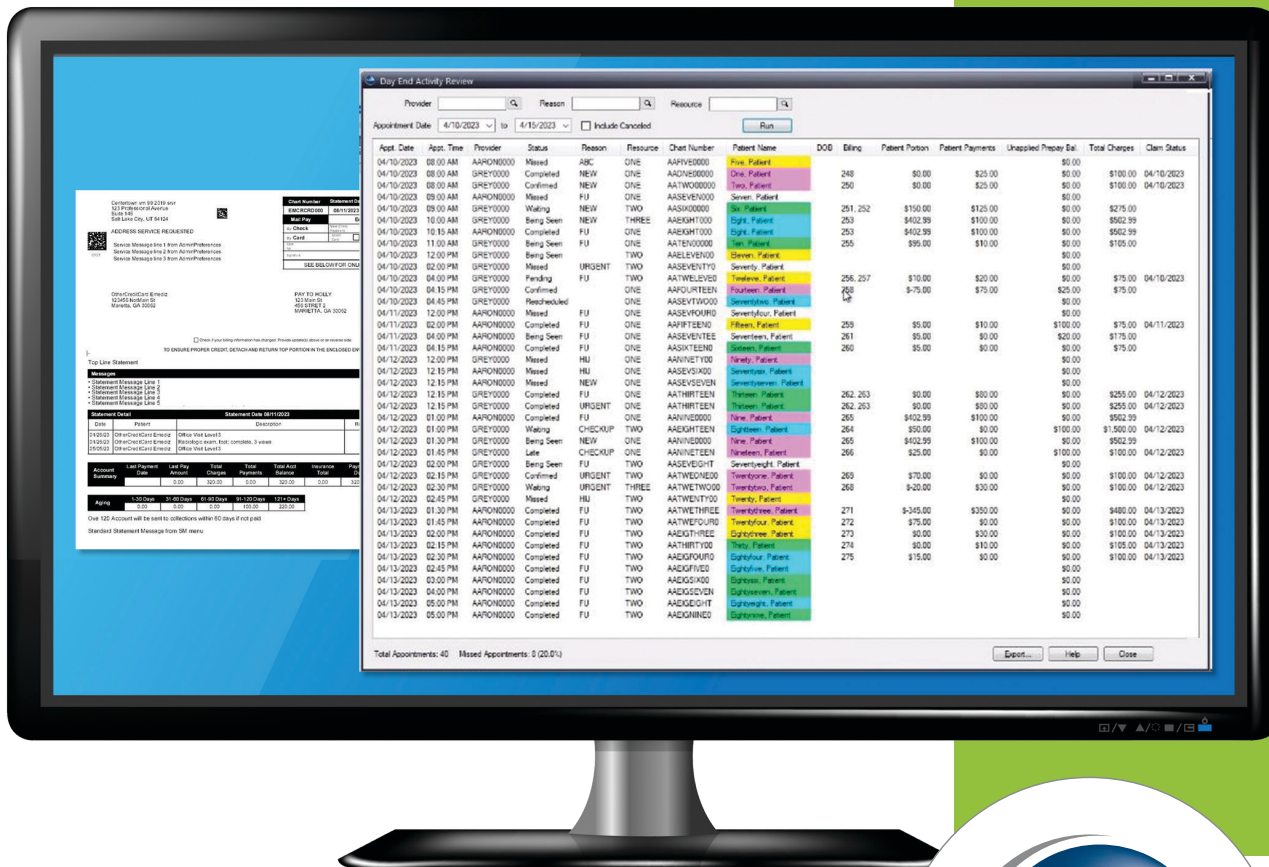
Day End Activity Review

Provider | Reason | Resource
Appointment Date 4/10/2023 to 4/15/2023 Include Canceled
Run

| Appt. Date | Appt. Time | Provider | Status | Reason | Resource | Chart Number | Patient Name | DOB | Billing | Patient Portion | Patient Payments | Unapplied Prepay Bal. | Total Charges | Claim Status |
|---|---|---|---|---|---|---|---|---|---|---|---|---|---|---|
| 04/10/2023 | 08:00 AM | AARON0000 | Missed | ABC | ONE | AAFIVE0000 | Five, Patient | | | | | $0.00 | | |
| 04/10/2023 | 08:00 AM | GREY0000 | Completed | NEW | ONE | AAONE00000 | One, Patient | | 248 | $0.00 | $25.00 | $0.00 | $100.00 | 04/10/2023 |
| 04/10/2023 | 08:00 AM | GREY0000 | Confirmed | NEW | ONE | AATWO00000 | Two, Patient | | 250 | $0.00 | $25.00 | $0.00 | $100.00 | 04/10/2023 |
| 04/10/2023 | 09:00 AM | AARON0000 | Missed | FU | ONE | AASEVEN000 | Seven, Patient | | | | | $0.00 | | |
| 04/10/2023 | 09:00 AM | GREY0000 | Waiting | NEW | TWO | AASIX00000 | Six, Patient | | 251, 252 | $150.00 | $125.00 | $0.00 | $275.00 | |
| 04/10/2023 | 10:00 AM | GREY0000 | Being Seen | NEW | THREE | AAEIGHT000 | Eight, Patient | | 253 | $402.99 | $100.00 | $0.00 | $502.99 | |
| 04/10/2023 | 10:15 AM | AARON0000 | Completed | FU | ONE | AAEIGHT000 | Eight, Patient | | 253 | $402.99 | $100.00 | $0.00 | $502.99 | |
| 04/10/2023 | 11:00 AM | AARON0000 | Being Seen | FU | ONE | AATEN00000 | Ten, Patient | | 255 | $95.00 | $10.00 | $0.00 | $105.00 | |
| 04/10/2023 | 12:00 PM | GREY0000 | Being Seen | | TWO | AAELEVEN00 | Eleven, Patient | | | | | $0.00 | | |
| 04/10/2023 | 02:00 PM | GREY0000 | Missed | URGENT | TWO | AASEVENTY0 | Seventy, Patient | | | | | $0.00 | | |
| 04/10/2023 | 04:00 PM | GREY0000 | Pending | FU | TWO | AATWELEVE0 | Twelve, Patient | | 256, 257 | $10.00 | $20.00 | $0.00 | $75.00 | 04/10/2023 |
| 04/10/2023 | 04:15 PM | GREY0000 | Confirmed | | ONE | AAFOURTEEN | Fourteen, Patient | | 258 | $-75.00 | $75.00 | $25.00 | $75.00 | |
| 04/10/2023 | 04:45 PM | GREY0000 | Rescheduled | | ONE | AASEVTWO00 | Seventytwo, Patient | | | | | $0.00 | | |
| 04/11/2023 | 12:00 PM | AARON0000 | Missed | FU | ONE | AASEVFOUR0 | Seventyfour, Patient | | | | | $0.00 | | |
| 04/11/2023 | 02:00 PM | AARON0000 | Completed | FU | ONE | AAFIFTEEN0 | Fifteen, Patient | | 259 | $5.00 | $10.00 | $100.00 | $75.00 | 04/11/2023 |
| 04/11/2023 | 04:00 PM | AARON0000 | Being Seen | FU | ONE | AASEVENTEE | Seventeen, Patient | | 261 | $5.00 | $0.00 | $20.00 | $175.00 | |
| 04/11/2023 | 04:15 PM | AARON0000 | Completed | FU | ONE | AASIXTEEN0 | Sixteen, Patient | | 260 | $5.00 | $0.00 | $0.00 | $75.00 | |
| 04/12/2023 | 12:00 PM | GREY0000 | Missed | HIU | ONE | AANINETY00 | Ninety, Patient | | | | | $0.00 | | |
| 04/12/2023 | 12:15 PM | AARON0000 | Missed | HIU | ONE | AASEVSIX00 | Seventysix, Patient | | | | | $0.00 | | |
| 04/12/2023 | 12:15 PM | AARON0000 | Missed | NEW | ONE | AASEVSEVEN | Seventyseven, Patient | | | | | $0.00 | | |
| 04/12/2023 | 12:15 PM | GREY0000 | Completed | FU | ONE | AATHIRTEEN | Thirteen, Patient | | 262, 263 | $0.00 | $80.00 | $0.00 | $255.00 | 04/12/2023 |
| 04/12/2023 | 12:15 PM | GREY0000 | Completed | URGENT | ONE | AATHIRTEEN | Thirteen, Patient | | 262, 263 | $0.00 | $80.00 | $0.00 | $255.00 | 04/12/2023 |
| 04/12/2023 | 01:00 PM | AARON0000 | Completed | FU | ONE | AANINE0000 | Nine, Patient | | 265 | $402.99 | $100.00 | $0.00 | $502.99 | |
| 04/12/2023 | 01:00 PM | GREY0000 | Waiting | CHECKUP | TWO | AAEIGHTEEN | Eighteen, Patient | | 264 | $50.00 | $0.00 | $100.00 | $1,500.00 | 04/12/2023 |
| 04/12/2023 | 01:30 PM | AARON0000 | Being Seen | NEW | ONE | AANINE0000 | Nine, Patient | | 265 | $402.99 | $100.00 | $0.00 | $502.99 | |
| 04/12/2023 | 01:45 PM | AARON0000 | Late | CHECKUP | ONE | AANINETEEN | Nineteen, Patient | | 266 | $25.00 | $0.00 | $100.00 | $100.00 | 04/12/2023 |
| 04/12/2023 | 02:00 PM | GREY0000 | Being Seen | FU | TWO | AASEVEIGHT | Seventyeight, Patient | | | | | $0.00 | | |
| 04/12/2023 | 02:15 PM | GREY0000 | Confirmed | URGENT | TWO | AATWEONE00 | Twentyone, Patient | | 269 | $70.00 | $0.00 | $0.00 | $100.00 | 04/12/2023 |
| 04/12/2023 | 02:30 PM | GREY0000 | Waiting | URGENT | THREE | AATWETWO00 | Twentytwo, Patient | | 268 | $-20.00 | $30.00 | $0.00 | $100.00 | 04/12/2023 |
| 04/12/2023 | 02:45 PM | GREY0000 | Missed | HIU | TWO | AATWENTY00 | Twenty, Patient | | | | | $0.00 | | |
| 04/13/2023 | 01:30 PM | AARON0000 | Completed | FU | TWO | AATWETHREE | Twentythree, Patient | | 271 | $-345.00 | $350.00 | $0.00 | $480.00 | 04/13/2023 |
| 04/13/2023 | 01:45 PM | AARON0000 | Completed | FU | TWO | AATWEFOUR0 | Twentyfour, Patient | | 272 | $75.00 | $0.00 | $0.00 | $100.00 | 04/13/2023 |
| 04/13/2023 | 02:00 PM | AARON0000 | Completed | FU | TWO | AAEIGTHREE | Eightythree, Patient | | 273 | $0.00 | $30.00 | $0.00 | $100.00 | 04/13/2023 |
| 04/13/2023 | 02:15 PM | AARON0000 | Completed | FU | TWO | AATHIRTY00 | Thirty, Patient | | 274 | $0.00 | $10.00 | $0.00 | $105.00 | 04/13/2023 |
| 04/13/2023 | 02:30 PM | AARON0000 | Completed | FU | TWO | AAEIGFOUR0 | Eightyfour, Patient | | 275 | $15.00 | $0.00 | $0.00 | $100.00 | 04/13/2023 |
| 04/13/2023 | 02:45 PM | AARON0000 | Completed | FU | TWO | AAEIGFIVE0 | Eightyfive, Patient | | | | | $0.00 | | |
| 04/13/2023 | 03:00 PM | AARON0000 | Completed | FU | TWO | AAEIGSIX00 | Eightysix, Patient | | | | | $0.00 | | |
| 04/13/2023 | 04:00 PM | AARON0000 | Completed | FU | TWO | AAEIGSEVEN | Eightyseven, Patient | | | | | $0.00 | | |
| 04/13/2023 | 05:00 PM | AARON0000 | Completed | FU | TWO | AAEIGEIGHT | Eightyeight, Patient | | | | | $0.00 | | |
| 04/13/2023 | 05:00 PM | AARON0000 | Completed | FU | TWO | AAEIGNINE0 | Eightynine, Patient | | | | | $0.00 | | |

Total Appointments: 40 Missed Appointments: 8 (20.0%)
Export... Help Close

Centertown vm 89-2319 smr
123 Professional Avenue
Suite 145
Salt Lake City, UT 84124

ADDRESS SERVICE REQUESTED

Service Message line 1 from AdminPreferences
Service Message line 2 from AdminPreferences
Service Message line 3 from AdminPreferences

Chart Number | Statement Da
EMCRCRD000 | 08/11/2023
Mail Pay
By Check
By Card
SEE BELOW FOR ONLI

OtherCreditCard Emedz
123456 NoMain St
Marietta, GA 30062

PAY TO HOLLY
123 Main St
456 STREET 2
MARIETTA, GA 30062

Check if your billing information has changed. Provide update(s) above or on reverse side.
TO ENSURE PROPER CREDIT, DETACH AND RETURN TOP PORTION IN THE ENCLOSED EN

Top Line Statement

Messages
• Statement Message Line 1
• Statement Message Line 2
• Statement Message Line 3
• Statement Message Line 4
• Statement Message Line 5

| Statement Detail | | Statement Date 08/11/2023 |
|---|---|---|
| Date | Patient | Description |
| 01/26/23 | OtherCreditCard Emedz | Office Visit Level 3 |
| 01/26/23 | OtherCreditCard Emedz | Radiologic exam, foot; complete, 3 views |
| 05/05/23 | OtherCreditCard Emedz | Office Visit Level 3 |

| Account Summary | Last Payment Date | Last Pay Amount | Total Charges | Total Payments | Total Acct Balance | Insurance Total | Pay |
|---|---|---|---|---|---|---|---|
| | | 0.00 | 320.00 | 0.00 | 320.00 | 0.00 | 32 |

| Aging | 1-30 Days | 31-60 Days | 61-90 Days | 91-120 Days | 121+ Days |
|---|---|---|---|---|---|
| | 0.00 | 0.00 | 0.00 | 100.00 | 220.00 |

Ove 120 Account will be sent to collections within 60 days if not paid

Standard Statement Message from SM menu